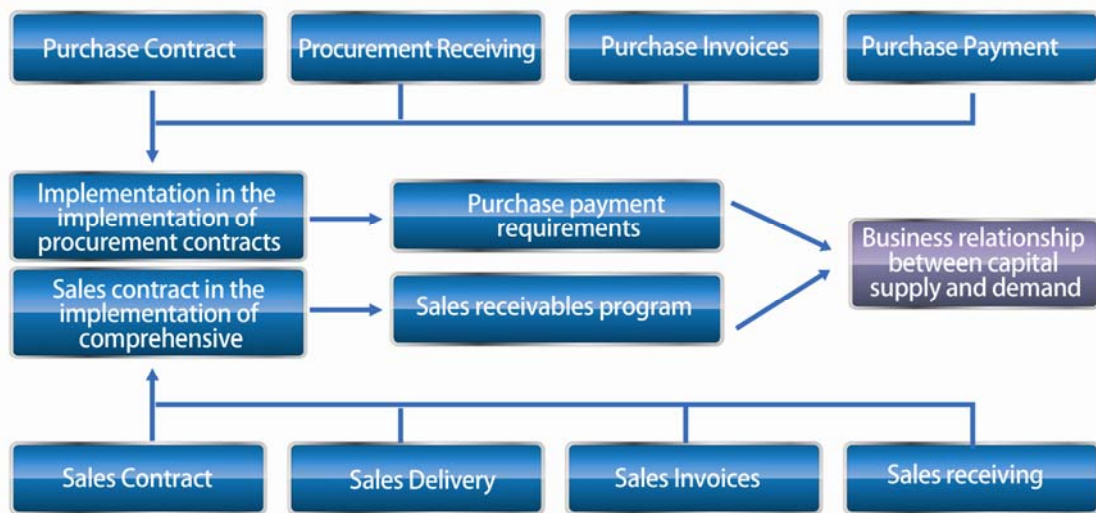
Purchase Contract

Procurement Receiving

Purchase Invoices

Purchase Payment

Implementation in the implementation of procurement contracts

Purchase payment requirements

Business relationship between capital supply and demand

Sales contract in the implementation of comprehensive

Sales receivables program

Sales Contract

Sales Delivery

Sales Invoices

Sales receiving